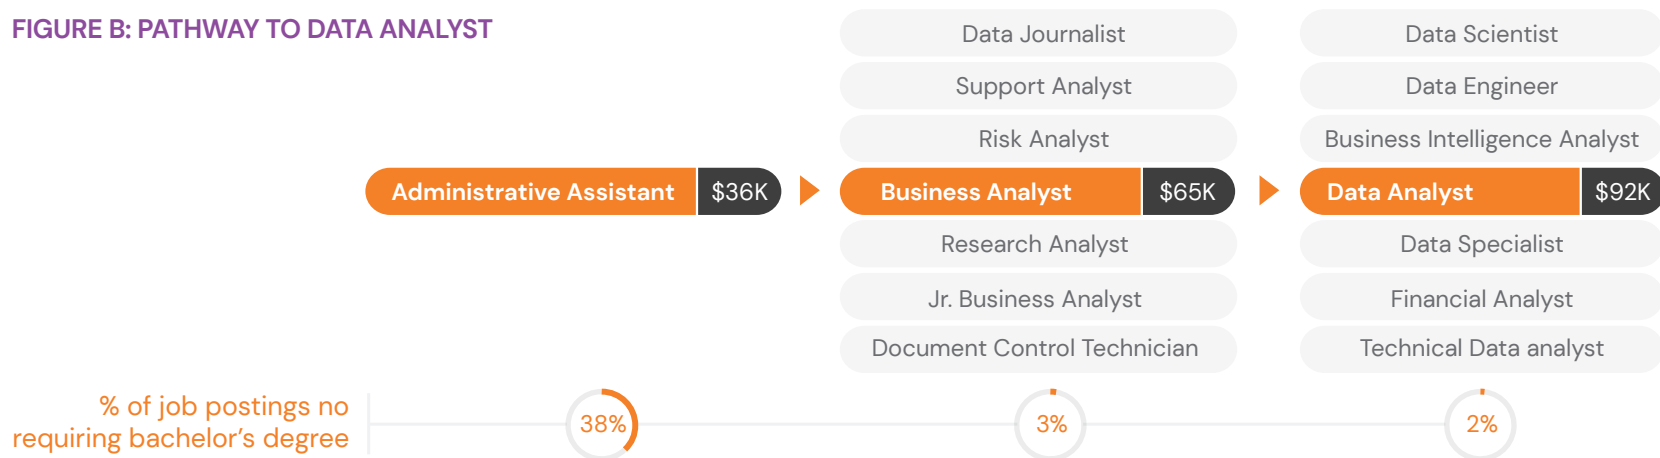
FIGURE B: PATHWAY TO DATA ANALYST

Administrative Assistant $36K

Data Journalist
Support Analyst
Risk Analyst
Business Analyst $65K
Research Analyst
Jr. Business Analyst
Document Control Technician

Data Scientist
Data Engineer
Business Intelligence Analyst
Data Analyst $92K
Data Specialist
Financial Analyst
Technical Data analyst

% of job postings no requiring bachelor's degree

38%

3%

2%